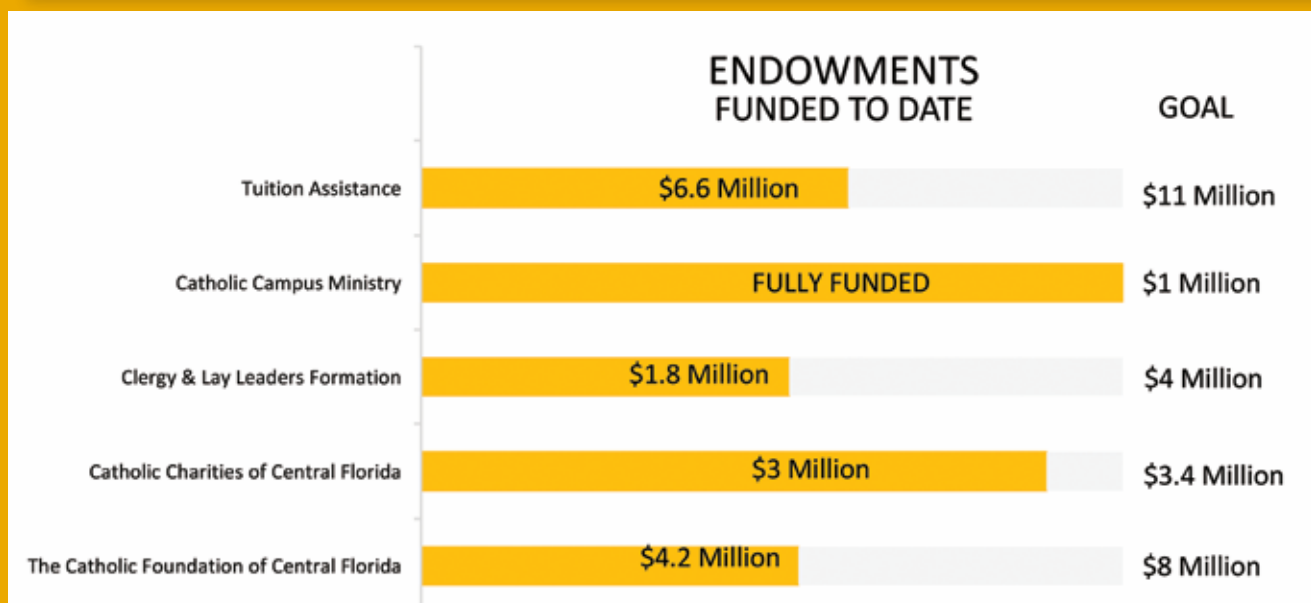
ENDOWMENTS
FUNDED TO DATE

GOAL

Tuition Assistance $6.6 Million $11 Million

Catholic Campus Ministry FULLY FUNDED $1 Million

Clergy & Lay Leaders Formation $1.8 Million $4 Million

Catholic Charities of Central Florida $3 Million $3.4 Million

The Catholic Foundation of Central Florida $4.2 Million $8 Million